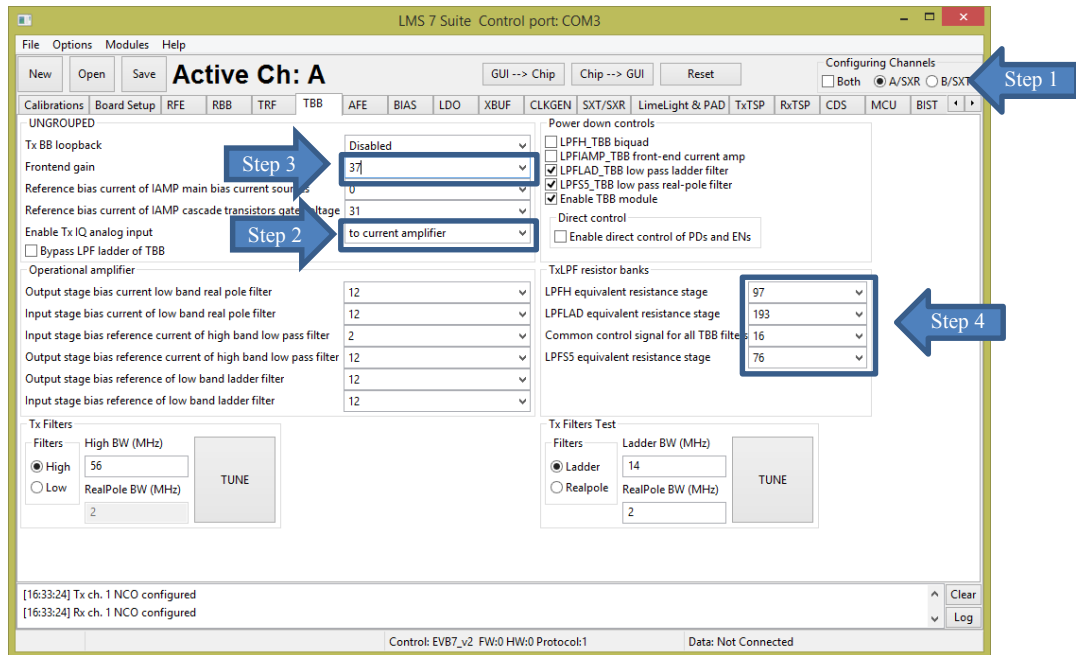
LMS 7 Suite Control port: COM3

File Options Modules Help

New Open Save Active Ch: A

GUI --> Chip Chip --> GUI Reset

Configuring Channels
Both A/SXR B/SXT

Step 1

Calibrations Board Setup RFE RBB TRF TBB AFE BIAS LDO XBUF CLKGEN SXT/SXR LimeLight & PAD TxTSP RxTSP CDS MCU BIST

UNGROUPED
Tx BB loopback Disabled
Frontend gain 37
Reference bias current of IAMP main bias current sou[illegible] 0
Reference bias current of IAMP cascade transistors gate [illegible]ltage 31
Enable Tx IQ analog input to current amplifier
Bypass LPF ladder of TBB

Step 3
Step 2

Power down controls
LPFH_TBB biquad
LPFIAMP_TBB front-end current amp
LPFLAD_TBB low pass ladder filter
LPFS5_TBB low pass real-pole filter
Enable TBB module
Direct control
Enable direct control of PDs and ENs

Operational amplifier
Output stage bias current low band real pole filter 12
Input stage bias current of low band real pole filter 12
Input stage bias reference current of high band low pass filter 2
Output stage bias reference current of high band low pass filter 12
Output stage bias reference of low band ladder filter 12
Input stage bias reference of low band ladder filter 12

TxLPF resistor banks
LPFH equivalent resistance stage 97
LPFLAD equivalent resistance stage 193
Common control signal for all TBB filte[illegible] 16
LPFS5 equivalent resistance stage 76

Step 4

Tx Filters
Filters
High
Low
High BW (MHz)
56
RealPole BW (MHz)
2
TUNE

Tx Filters Test
Filters
Ladder
Realpole
Ladder BW (MHz)
14
RealPole BW (MHz)
2
TUNE

[16:33:24] Tx ch. 1 NCO configured
[16:33:24] Rx ch. 1 NCO configured

Clear
Log

Control: EVB7_v2 FW:0 HW:0 Protocol:1
Data: Not Connected